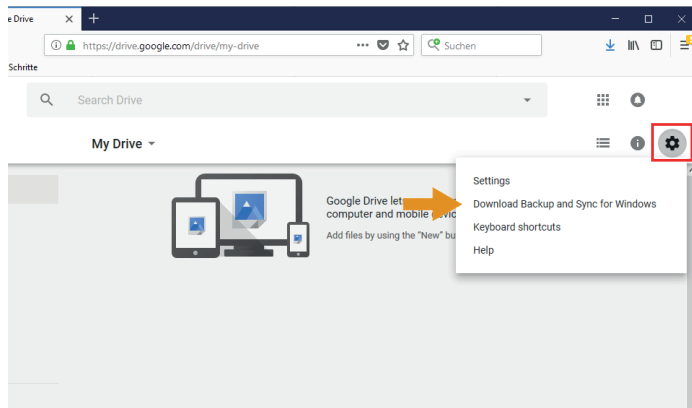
e Drive ×
+
https://drive.google.com/drive/my-drive
Suchen
Schritte
Search Drive
My Drive
Google Drive let
computer and mobile devic
Add files by using the "New" bu
Settings
Download Backup and Sync for Windows
Keyboard shortcuts
Help